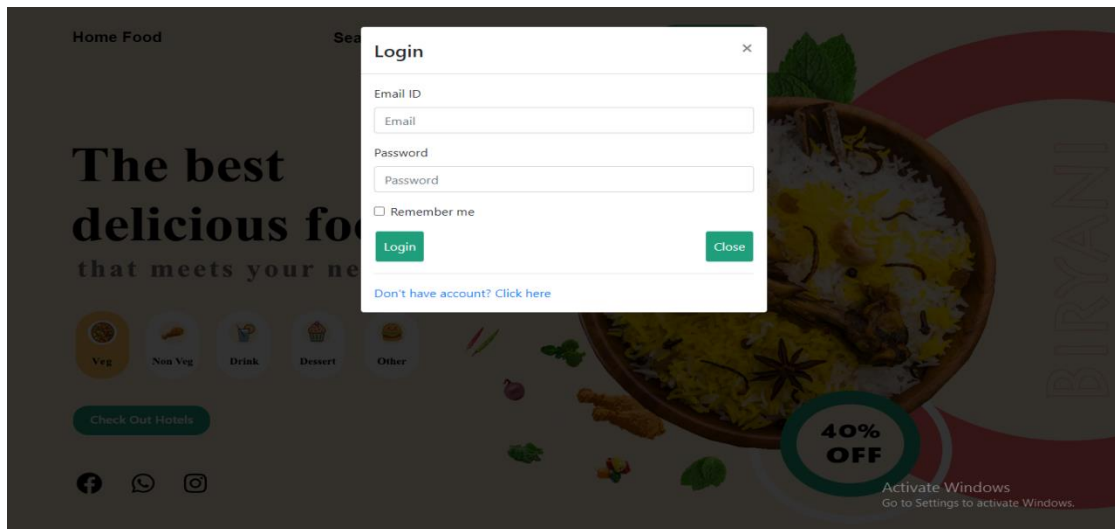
Home Food

Sea

The best
delicious foo
that meets your ne

Veg Non Veg Drink Dessert Other

Check Out Hotels

Login ×

Email ID
Email
Password
Password
☐ Remember me
Login Close

Don't have account? Click here

BIRYANI

40%
OFF

Activate Windows
Go to Settings to activate Windows.